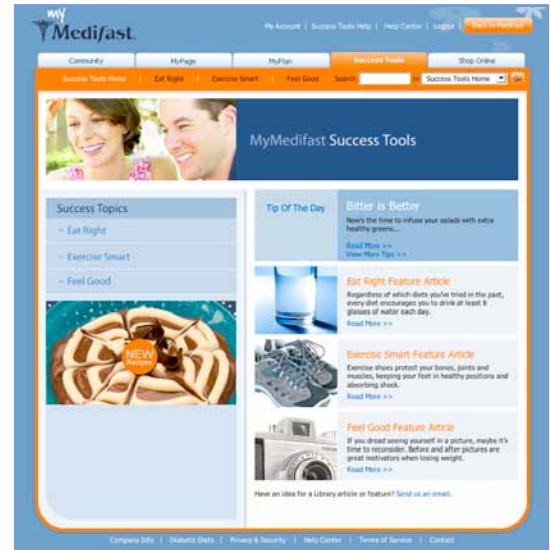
my Medifast

My Account | Success Tools Help | Help Center | Logout | Back to Medifast

Community | MyPage | MyPlan | Success Tools | Shop Online

Success Tools Home | Eat Right | Exercise Smart | Feel Good | Search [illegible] in Success Tools Home Go

MyMedifast Success Tools

Success Topics

Eat Right

Exercise Smart

Feel Good

NEW Recipes

Tip Of The Day

Bitter is Better

Now's the time to infuse your salads with extra healthy greens...

Read More >>

View More Tips >>

Eat Right Feature Article

Regardless of which diets you've tried in the past, every diet encourages you to drink at least 8 glasses of water each day.

Read More >>

Exercise Smart Feature Article

Exercise shoes protect your bones, joints and muscles, keeping your feet in healthy positions and absorbing shock.

Read More >>

Feel Good Feature Article

If you dread seeing yourself in a picture, maybe it's time to reconsider. Before and after pictures are great motivators when losing weight.

Read More >>

Have an idea for a Library article or feature? Send us an email.

Company Info | Diabetic Diets | Privacy & Security | Help Center | Terms of Service | Contact